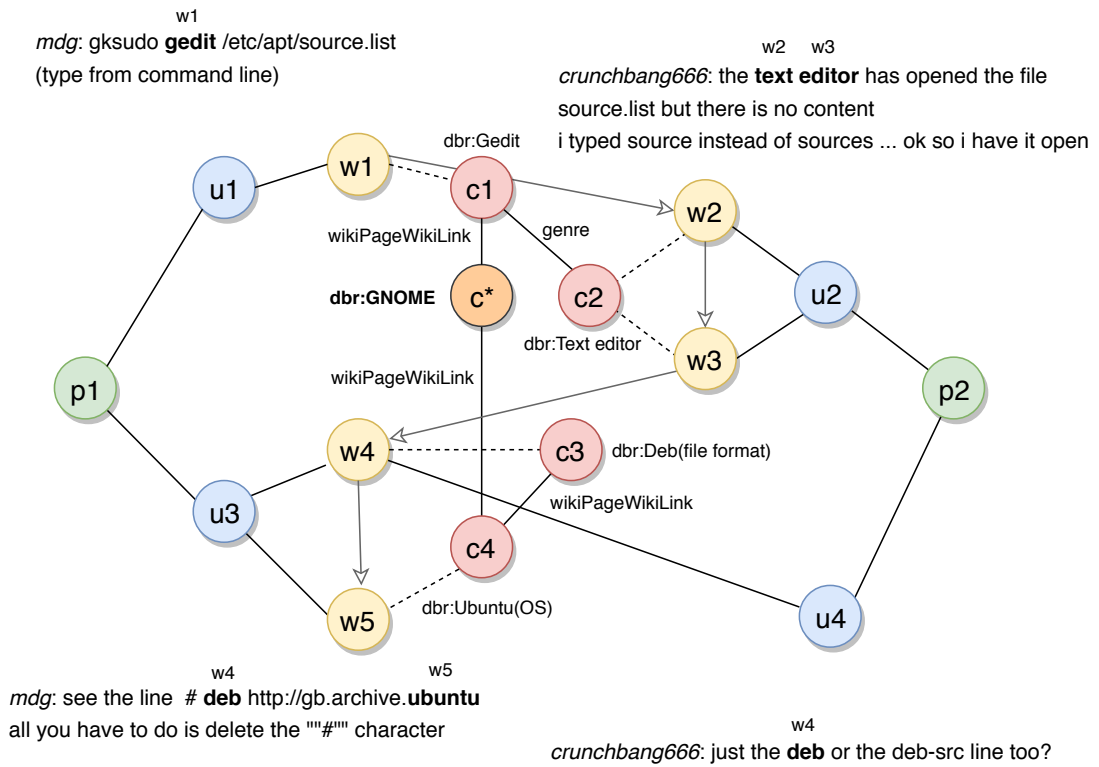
w1
*mdg*: gksudo **gedit** /etc/apt/source.list
(type from command line)

w2 w3
*crunchbang666*: the **text editor** has opened the file source.list but there is no content
i typed source instead of sources ... ok so i have it open

dbr:Gedit

u1

w1

c1

w2

wikiPageWikiLink

genre

dbr:GNOME

c*

c2

u2

dbr:Text editor

p1

w3

p2

wikiPageWikiLink

w4

c3

dbr:Deb(file format)

u3

wikiPageWikiLink

c4

dbr:Ubuntu(OS)

w5

u4

w4 w5
*mdg*: see the line # **deb** http://gb.archive.**ubuntu**
all you have to do is delete the ""#"" character

w4
*crunchbang666*: just the **deb** or the deb-src line too?